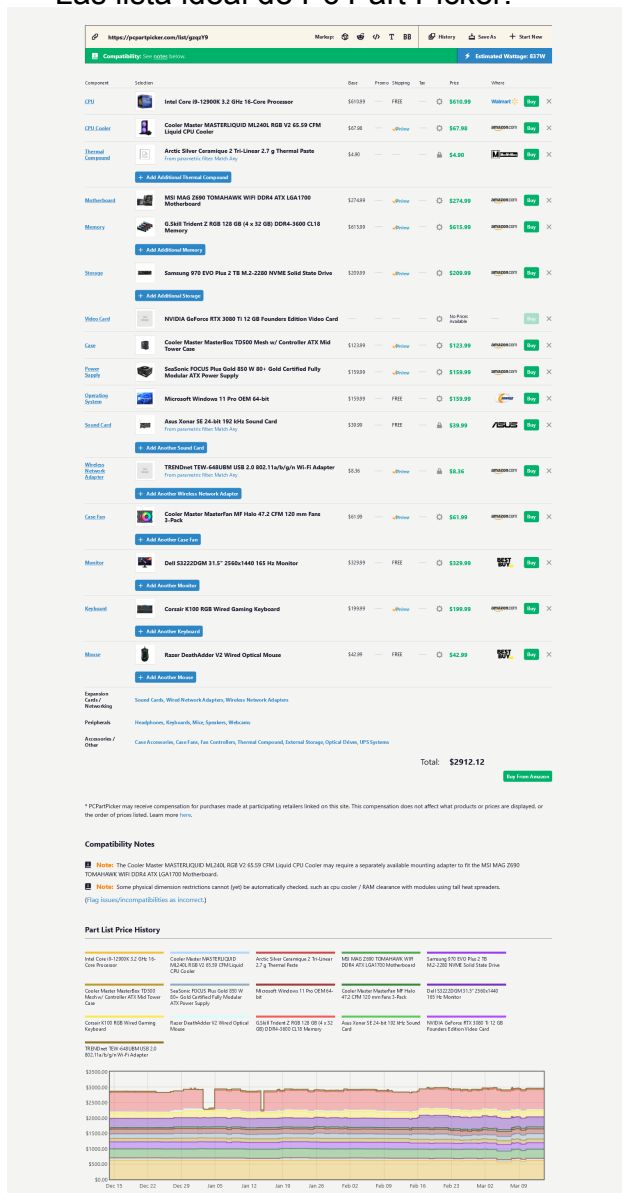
Lua lista ideal do PC Part Picker:

https://pcpartpicker.com/list/gzqzY9

Markup: T BB History Save As + Start New

Compatibility: See notes below.

Estimated Wattage: 537W

| Component | Selection | Base | Promo | Shipping | Tax | Price | Where | |
|---|---|---|---|---|---|---|---|---|
| CPU | Intel Core i9-12900K 3.2 GHz 16-Core Processor | $610.99 | — | FREE | | $610.99 | Walmart | Buy |
| CPU Cooler | Cooler Master MASTERLIQUID ML240L RGB V2 65.59 CFM Liquid CPU Cooler | $67.98 | — | ✓Prime | | $67.98 | amazon.com | Buy |
| Thermal Compound | Arctic Silver Ceramique 2 Tri-Linear 2.7 g Thermal Paste From parametric filter: Match Any | $4.90 | — | — | | $4.90 | | Buy |
| | + Add Additional Thermal Compound | | | | | | | |
| Motherboard | MSI MAG Z690 TOMAHAWK WIFI DDR4 ATX LGA1700 Motherboard | $274.99 | — | ✓Prime | | $274.99 | amazon.com | Buy |
| Memory | G.Skill Trident Z RGB 128 GB (4 x 32 GB) DDR4-3600 CL18 Memory | $615.99 | — | ✓Prime | | $615.99 | amazon.com | Buy |
| | + Add Additional Memory | | | | | | | |
| Storage | Samsung 970 EVO Plus 2 TB M.2-2280 NVME Solid State Drive | $209.99 | — | ✓Prime | | $209.99 | amazon.com | Buy |
| | + Add Additional Storage | | | | | | | |
| Video Card | NVIDIA GeForce RTX 3080 Ti 12 GB Founders Edition Video Card | — | — | — | | No Prices Available | | Buy |
| Case | Cooler Master MasterBox TD500 Mesh w/ Controller ATX Mid Tower Case | $123.99 | — | ✓Prime | | $123.99 | amazon.com | Buy |
| Power Supply | SeaSonic FOCUS Plus Gold 850 W 80+ Gold Certified Fully Modular ATX Power Supply | $159.99 | — | ✓Prime | | $159.99 | amazon.com | Buy |
| Operating System | Microsoft Windows 11 Pro OEM 64-bit | $159.99 | — | FREE | | $159.99 | | Buy |
| Sound Card | Asus Xonar SE 24-bit 192 kHz Sound Card From parametric filter: Match Any | $39.99 | — | FREE | | $39.99 | ASUS | Buy |
| | + Add Another Sound Card | | | | | | | |
| Wireless Network Adapter | TRENDnet TEW-648UBM USB 2.0 802.11a/b/g/n Wi-Fi Adapter From parametric filter: Match Any | $8.36 | — | ✓Prime | | $8.36 | amazon.com | Buy |
| | + Add Another Wireless Network Adapter | | | | | | | |
| Case Fan | Cooler Master MasterFan MF Halo 47.2 CFM 120 mm Fans 3-Pack | $61.99 | — | ✓Prime | | $61.99 | amazon.com | Buy |
| | + Add Another Case Fan | | | | | | | |
| Monitor | Dell S3222DGM 31.5" 2560x1440 165 Hz Monitor | $329.99 | — | FREE | | $329.99 | BEST BUY | Buy |
| | + Add Another Monitor | | | | | | | |
| Keyboard | Corsair K100 RGB Wired Gaming Keyboard | $199.99 | — | ✓Prime | | $199.99 | amazon.com | Buy |
| | + Add Another Keyboard | | | | | | | |
| Mouse | Razer DeathAdder V2 Wired Optical Mouse | $42.99 | — | FREE | | $42.99 | BEST BUY | Buy |
| | + Add Another Mouse | | | | | | | |

Expansion Cards / Networking: Sound Cards, Wired Network Adapters, Wireless Network Adapters
Peripherals: Headphones, Keyboards, Mice, Speakers, Webcams
Accessories / Other: Case Accessories, Case Fans, Fan Controllers, Thermal Compound, External Storage, Optical Drives, UPS Systems

Total: $2912.12

Buy From Amazon

* PCPartPicker may receive compensation for purchases made at participating retailers linked on this site. This compensation does not affect what products or prices are displayed, or the order of prices listed. Learn more here.

Compatibility Notes

Note: The Cooler Master MASTERLIQUID ML240L RGB V2 65.59 CFM Liquid CPU Cooler may require a separately available mounting adapter to fit the MSI MAG Z690 TOMAHAWK WIFI DDR4 ATX LGA1700 Motherboard.

Note: Some physical dimension restrictions cannot (yet) be automatically checked, such as cpu cooler / RAM clearance with modules using tall heat spreaders.

(Flag issues/incompatibilities as incorrect.)

Part List Price History

Intel Core i9-12900K 3.2 GHz 16-Core Processor
Cooler Master MASTERLIQUID ML240L RGB V2 65.59 CFM Liquid CPU Cooler
Arctic Silver Ceramique 2 Tri-Linear 2.7 g Thermal Paste
MSI MAG Z690 TOMAHAWK WIFI DDR4 ATX LGA1700 Motherboard
Samsung 970 EVO Plus 2 TB M.2-2280 NVME Solid State Drive
Cooler Master MasterBox TD500 Mesh w/ Controller ATX Mid Tower Case
SeaSonic FOCUS Plus Gold 850 W 80+ Gold Certified Fully Modular ATX Power Supply
Microsoft Windows 11 Pro OEM 64-bit
Cooler Master MasterFan MF Halo 47.2 CFM 120 mm Fans 3-Pack
Dell S3222DGM 31.5" 2560x1440 165 Hz Monitor
Corsair K100 RGB Wired Gaming Keyboard
Razer DeathAdder V2 Wired Optical Mouse
G.Skill Trident Z RGB 128 GB (4 x 32 GB) DDR4-3600 CL18 Memory
Asus Xonar SE 24-bit 192 kHz Sound Card
NVIDIA GeForce RTX 3080 Ti 12 GB Founders Edition Video Card
TRENDnet TEW-648UBM USB 2.0 802.11a/b/g/n Wi-Fi Adapter

$3500.00
$3000.00
$2500.00
$2000.00
$1500.00
$1000.00
$500.00
$0.00
Dec 15 Dec 22 Dec 29 Jan 05 Jan 12 Jan 19 Jan 26 Feb 02 Feb 09 Feb 16 Feb 23 Mar 02 Mar 09